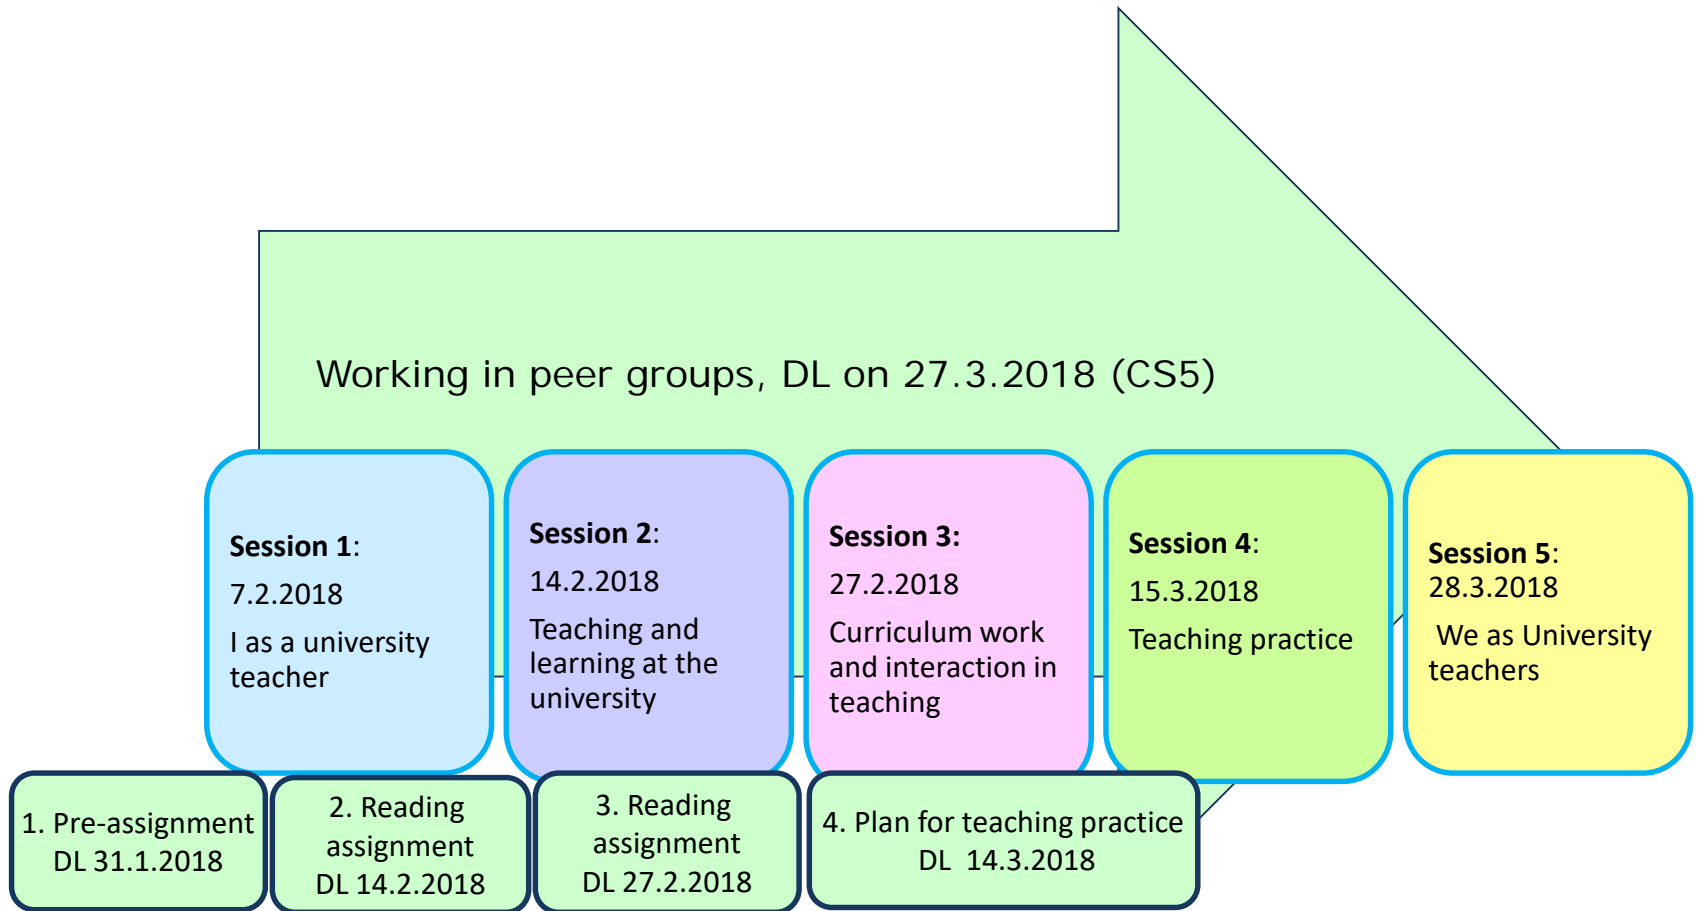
Working in peer groups, DL on 27.3.2018 (CS5)

**Session 1**:
7.2.2018
I as a university teacher

**Session 2**:
14.2.2018
Teaching and learning at the university

**Session 3:**
27.2.2018
Curriculum work and interaction in teaching

**Session 4**:
15.3.2018
Teaching practice

**Session 5**:
28.3.2018
We as University teachers

1. Pre-assignment
DL 31.1.2018

2. Reading assignment
DL 14.2.2018

3. Reading assignment
DL 27.2.2018

4. Plan for teaching practice
DL 14.3.2018